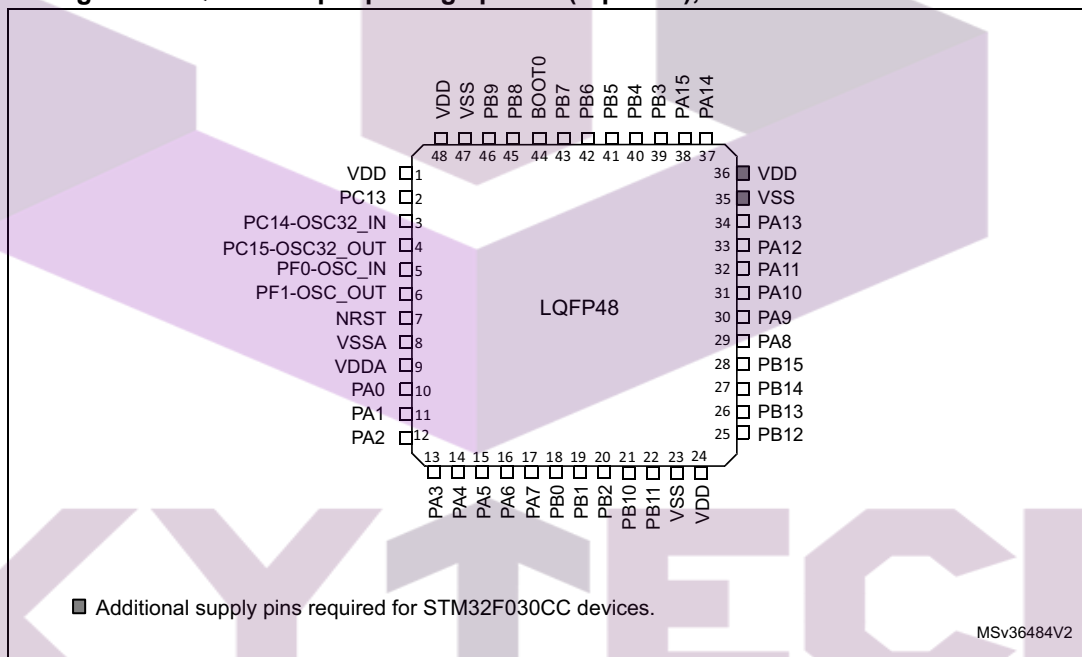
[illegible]

VDD
VSS
PB9
PB8
BOOT0
PB7
PB6
PB5
PB4
PB3
PA15
PA14

48 47 46 45 44 43 42 41 40 39 38 37

VDD 1
PC13 2
PC14-OSC32_IN 3
PC15-OSC32_OUT 4
PF0-OSC_IN 5
PF1-OSC_OUT 6
NRST 7
VSSA 8
VDDA 9
PA0 10
PA1 11
PA2 12

36 VDD
35 VSS
34 PA13
33 PA12
32 PA11
31 PA10
30 PA9
29 PA8
28 PB15
27 PB14
26 PB13
25 PB12

LQFP48

13 14 15 16 17 18 19 20 21 22 23 24

PA3
PA4
PA5
PA6
PA7
PB0
PB1
PB2
PB10
PB11
VSS
VDD

Additional supply pins required for STM32F030CC devices.

MSv36484V2